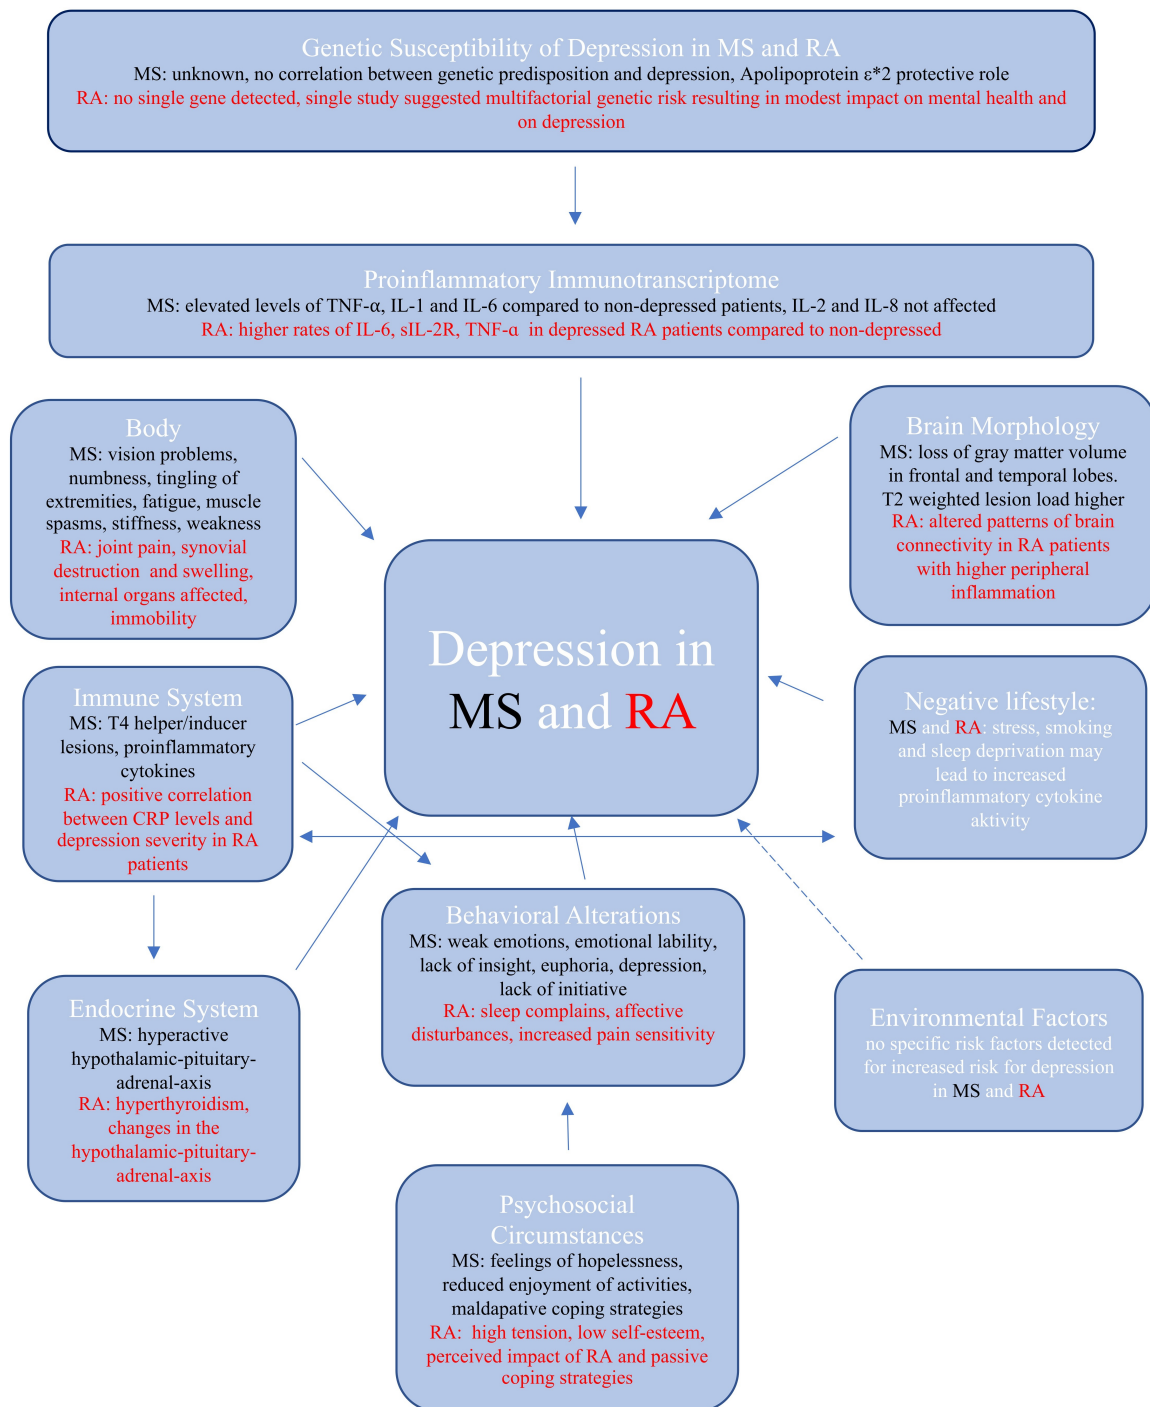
Genetic Susceptibility of Depression in MS and RA
MS: unknown, no correlation between genetic predisposition and depression, Apolipoprotein ε*2 protective role
RA: no single gene detected, single study suggested multifactorial genetic risk resulting in modest impact on mental health and on depression

Proinflammatory Immunotranscriptome
MS: elevated levels of TNF-α, IL-1 and IL-6 compared to non-depressed patients, IL-2 and IL-8 not affected
RA: higher rates of IL-6, sIL-2R, TNF-α in depressed RA patients compared to non-depressed

Body
MS: vision problems, numbness, tingling of extremities, fatigue, muscle spasms, stiffness, weakness
RA: joint pain, synovial destruction and swelling, internal organs affected, immobility

Brain Morphology
MS: loss of gray matter volume in frontal and temporal lobes. T2 weighted lesion load higher
RA: altered patterns of brain connectivity in RA patients with higher peripheral inflammation

Depression in MS and RA

Immune System
MS: T4 helper/inducer lesions, proinflammatory cytokines
RA: positive correlation between CRP levels and depression severity in RA patients

Negative lifestyle:
MS and RA: stress, smoking and sleep deprivation may lead to increased proinflammatory cytokine aktivity

Behavioral Alterations
MS: weak emotions, emotional lability, lack of insight, euphoria, depression, lack of initiative
RA: sleep complains, affective disturbances, increased pain sensitivity

Endocrine System
MS: hyperactive hypothalamic-pituitary-adrenal-axis
RA: hyperthyroidism, changes in the hypothalamic-pituitary-adrenal-axis

Environmental Factors
no specific risk factors detected for increased risk for depression in MS and RA

Psychosocial Circumstances
MS: feelings of hopelessness, reduced enjoyment of activities, maldapative coping strategies
RA: high tension, low self-esteem, perceived impact of RA and passive coping strategies